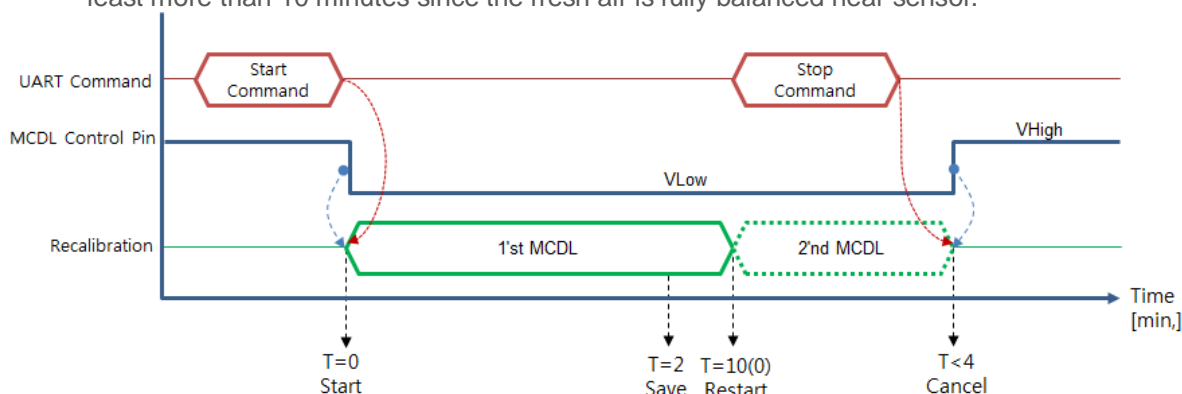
least more than 10 minutes since the fresh air is fully balanced near sensor.

UART Command

Start Command

Stop Command

MCDL Control Pin

VHigh

VLow

Recalibration

1'st MCDL

2'nd MCDL

Time [min,]

T=0 Start

T=2 Save

T=10(0) Restart

T<4 Cancel